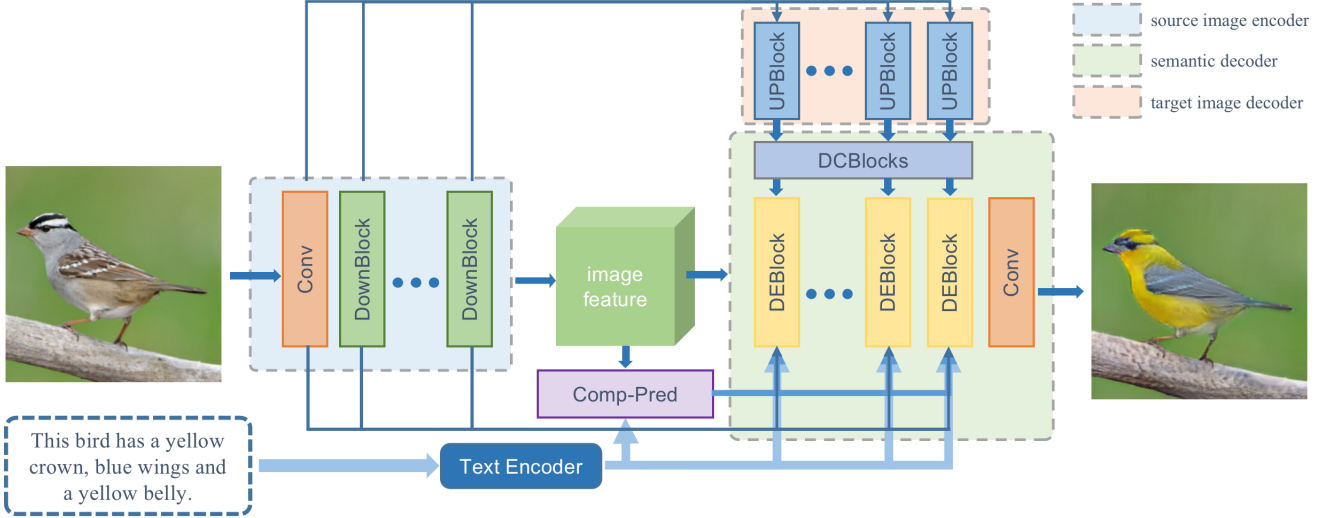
source image encoder
semantic decoder
target image decoder

UPBlock
UPBlock
UPBlock

DCBlocks

Conv
DownBlock
DownBlock

image feature

DEBlock
DEBlock
DEBlock
Conv

Comp-Pred

This bird has a yellow crown, blue wings and a yellow belly.

Text Encoder